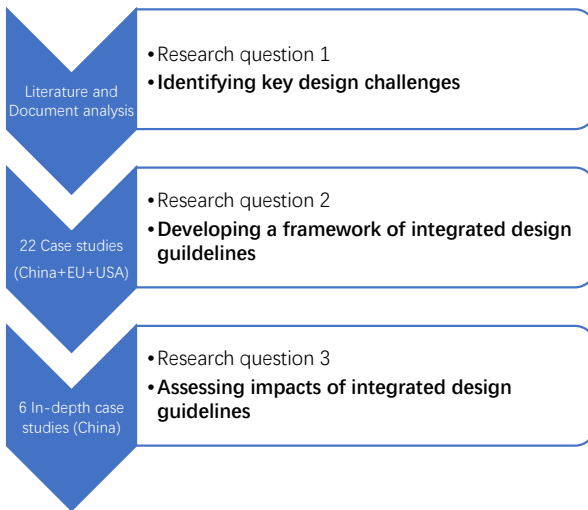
Literature and Document analysis

• Research question 1
• **Identifying key design challenges**

22 Case studies (China+EU+USA)

• Research question 2
• **Developing a framework of integrated design guildelines**

6 In-depth case studies (China)

• Research question 3
• **Assessing impacts of integrated design guidelines**